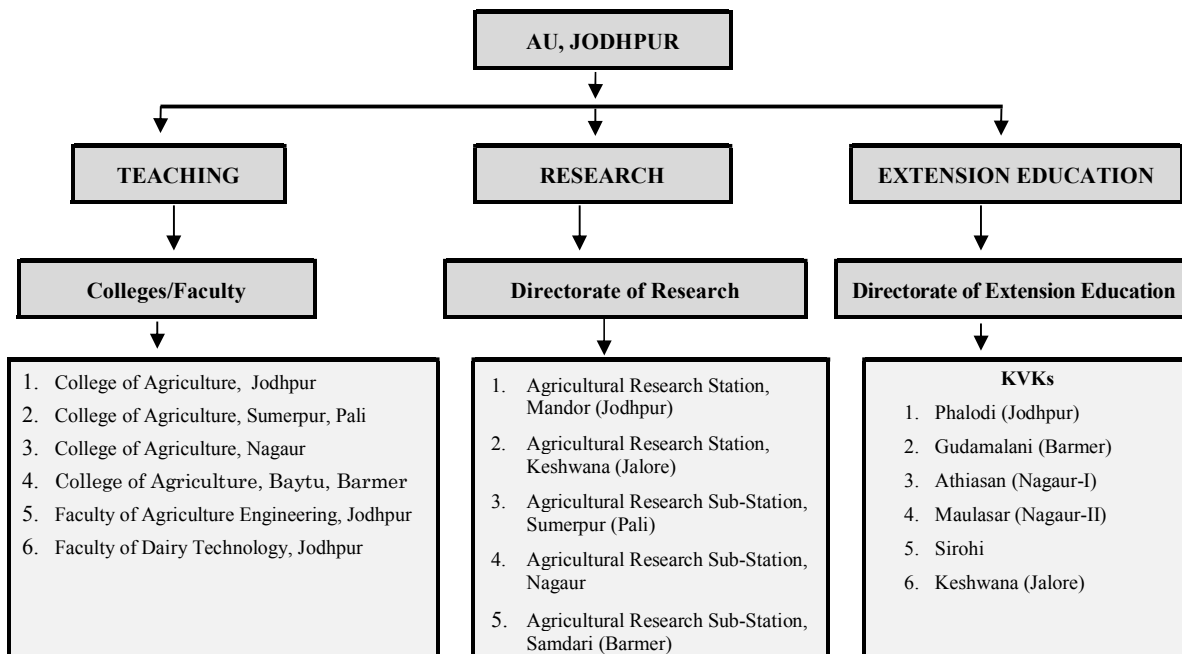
AU, JODHPUR

TEACHING

Colleges/Faculty

1. College of Agriculture, Jodhpur
2. College of Agriculture, Sumerpur, Pali
3. College of Agriculture, Nagaur
4. College of Agriculture, Baytu, Barmer
5. Faculty of Agriculture Engineering, Jodhpur
6. Faculty of Dairy Technology, Jodhpur

RESEARCH

Directorate of Research

1. Agricultural Research Station, Mandor (Jodhpur)
2. Agricultural Research Station, Keshwana (Jalore)
3. Agricultural Research Sub-Station, Sumerpur (Pali)
4. Agricultural Research Sub-Station, Nagaur
5. Agricultural Research Sub-Station, Samdari (Barmer)

EXTENSION EDUCATION

Directorate of Extension Education

KVKs
1. Phalodi (Jodhpur)
2. Gudamalani (Barmer)
3. Athiasan (Nagaur-I)
4. Maulasar (Nagaur-II)
5. Sirohi
6. Keshwana (Jalore)